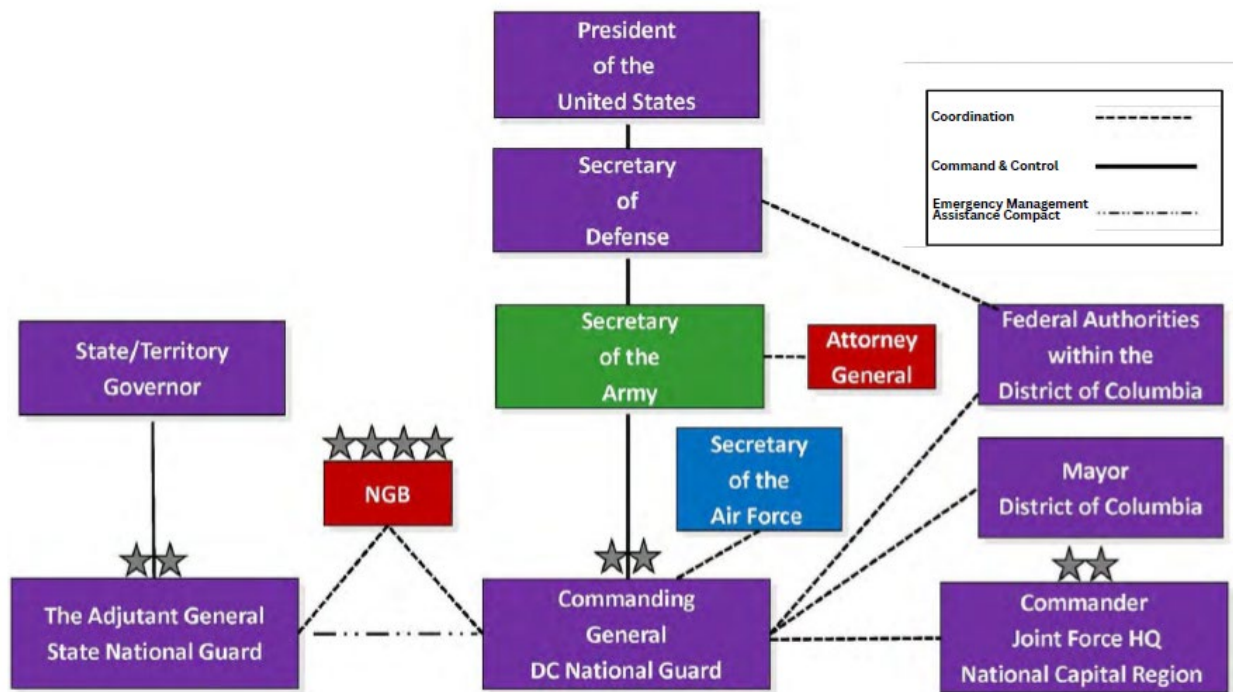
President of the United States

Coordination

Command & Control

Emergency Management Assistance Compact

Secretary of Defense

Secretary of the Army

Attorney General

Federal Authorities within the District of Columbia

State/Territory Governor

NGB

Secretary of the Air Force

Mayor District of Columbia

The Adjutant General State National Guard

Commanding General DC National Guard

Commander Joint Force HQ National Capital Region